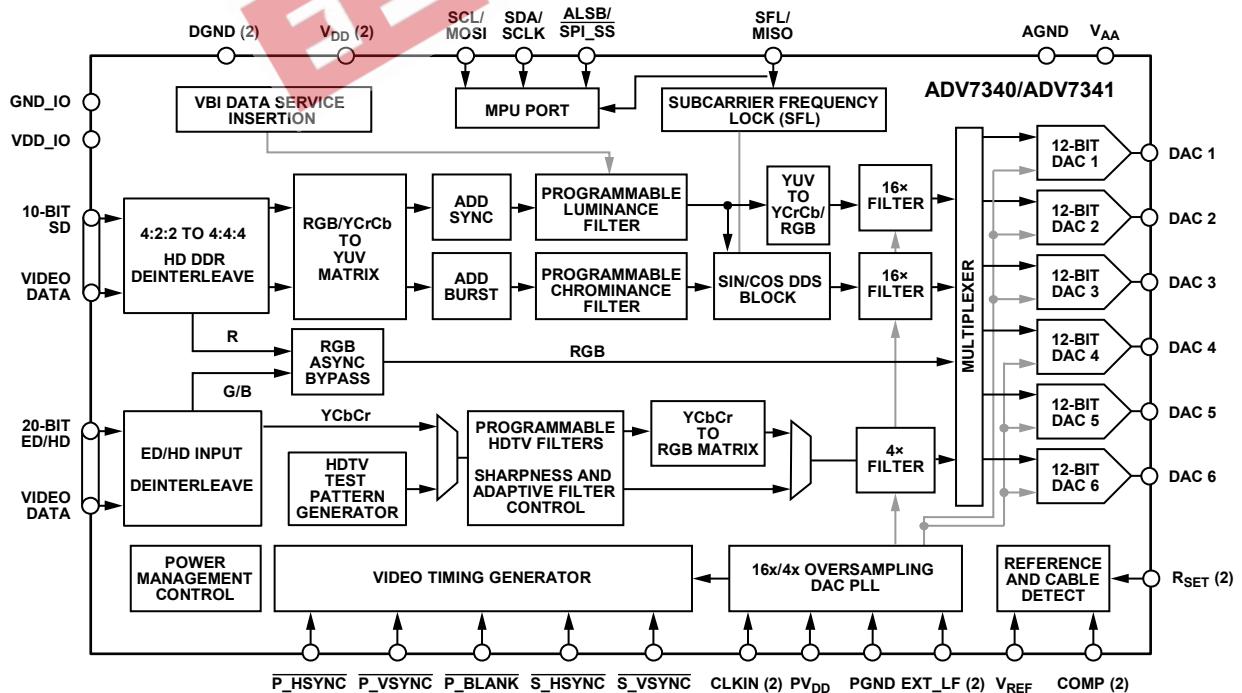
DGND (2)
$V_{DD}$ (2)
SCL/ MOSI
SDA/ SCLK
$\overline{ALSB/}$ $\overline{SPI\_SS}$
SFL/ MISO
AGND
$V_{AA}$

ADV7340/ADV7341

GND_IO
VDD_IO

VBI DATA SERVICE INSERTION

MPU PORT

SUBCARRIER FREQUENCY LOCK (SFL)

10-BIT SD

VIDEO DATA

4:2:2 TO 4:4:4 HD DDR DEINTERLEAVE

RGB/YCrCb TO YUV MATRIX

ADD SYNC

PROGRAMMABLE LUMINANCE FILTER

YUV TO YCrCb/ RGB

16× FILTER

ADD BURST

PROGRAMMABLE CHROMINANCE FILTER

SIN/COS DDS BLOCK

16× FILTER

MULTIPLEXER

12-BIT DAC 1
DAC 1
12-BIT DAC 2
DAC 2
12-BIT DAC 3
DAC 3
12-BIT DAC 4
DAC 4
12-BIT DAC 5
DAC 5
12-BIT DAC 6
DAC 6

R

RGB ASYNC BYPASS

RGB

G/B

20-BIT ED/HD

VIDEO DATA

ED/HD INPUT

DEINTERLEAVE

YCbCr

HDTV TEST PATTERN GENERATOR

PROGRAMMABLE HDTV FILTERS

SHARPNESS AND ADAPTIVE FILTER CONTROL

YCbCr TO RGB MATRIX

4× FILTER

POWER MANAGEMENT CONTROL

VIDEO TIMING GENERATOR

16x/4x OVERSAMPLING DAC PLL

REFERENCE AND CABLE DETECT

$R_{SET}$ (2)

$\overline{P\_HSYNC}$ $\overline{P\_VSYNC}$ $\overline{P\_BLANK}$ $\overline{S\_HSYNC}$ $\overline{S\_VSYNC}$ CLKIN (2) $PV_{DD}$ PGND EXT_LF (2) $V_{REF}$ COMP (2)